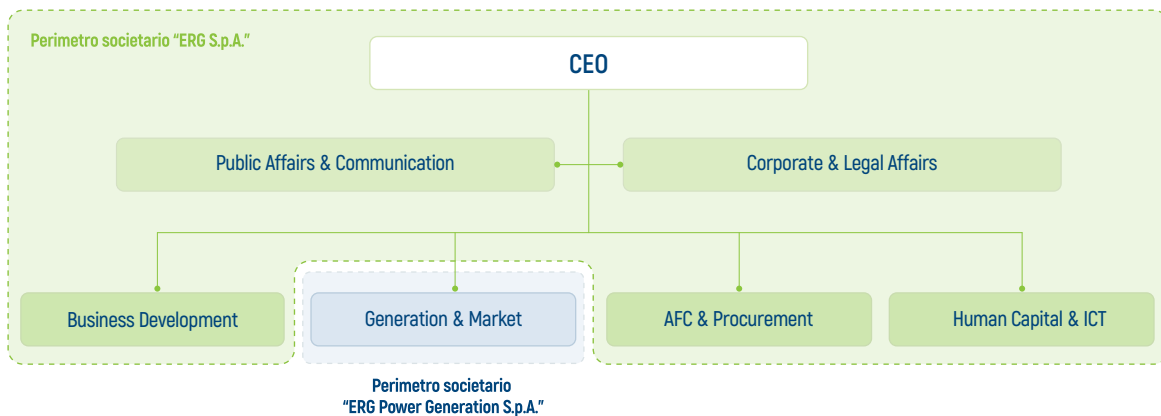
Perimetro societario "ERG S.p.A."

CEO

Public Affairs & Communication

Corporate & Legal Affairs

Business Development

Generation & Market

AFC & Procurement

Human Capital & ICT

Perimetro societario
"ERG Power Generation S.p.A."